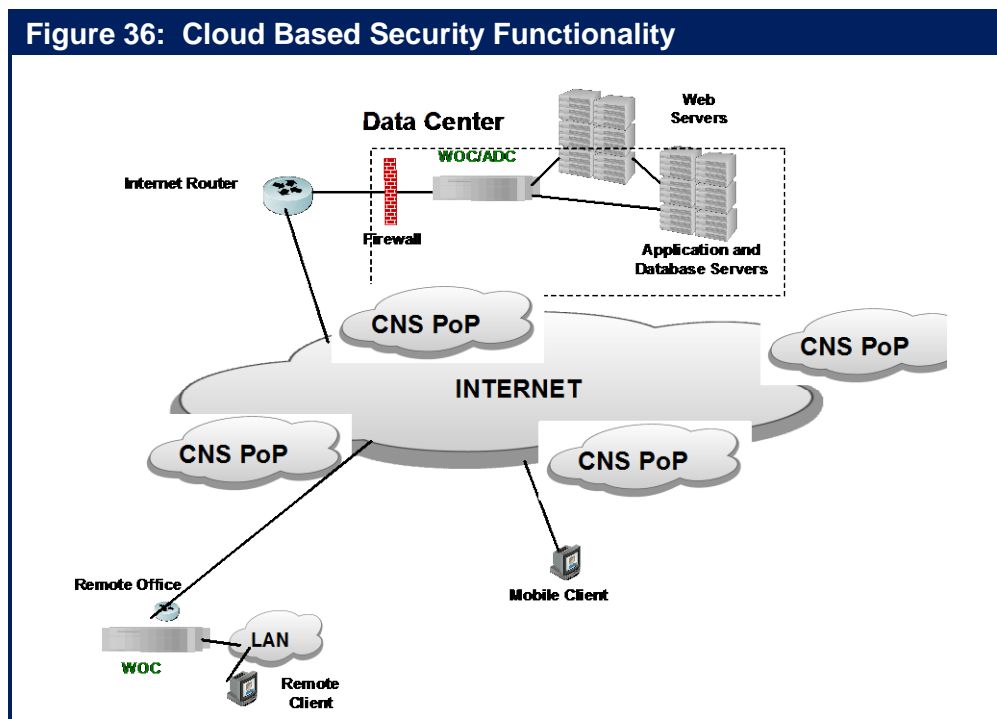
Figure 36: Cloud Based Security Functionality

Data Center

Web Servers

WOC/ADC

Internet Router

Firewall

Application and Database Servers

CNS PoP

CNS PoP

INTERNET

CNS PoP

CNS PoP

Remote Office

Mobile Client

LAN

WOC

Remote Client